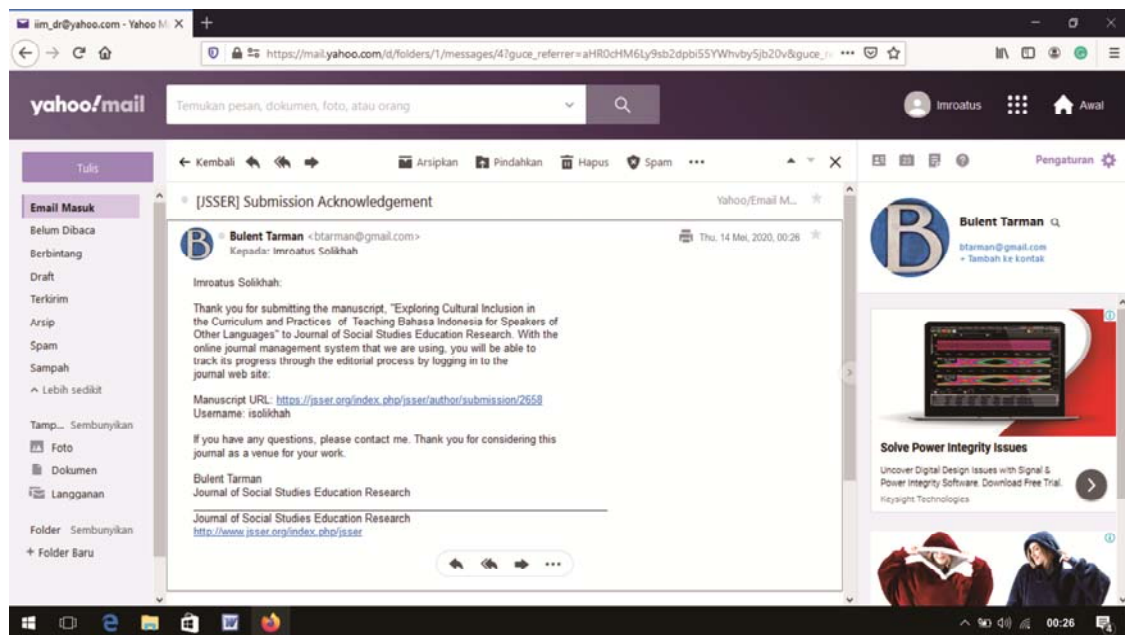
iim_dr@yahoo.com - Yahoo M ×

https://mail.yahoo.com/d/folders/1/messages/4?guce_referrer=aHR0cHM6Ly9sb2dpbi55YWhvby5jb20v&guce_

yahoo!mail

Temukan pesan, dokumen, foto, atau orang

Imroatus

Awal

Tulis

Email Masuk
Belum Dibaca
Berbintang
Draft
Terkirim
Arsip
Spam
Sampah
^ Lebih sedikit

Tamp... Sembunyikan
Foto
Dokumen
Langganan

Folder Sembunyikan
+ Folder Baru

← Kembali

Arsipkan

Pindahkan

Hapus

Spam

Pengaturan

[JSSER] Submission Acknowledgement

Yahoo/Email M...

Bulent Tarman <btarman@gmail.com>
Kepada: Imroatus Solikhah

Thu, 14 Mei, 2020, 00:26

Imroatus Solikhah:

Thank you for submitting the manuscript, "Exploring Cultural Inclusion in the Curriculum and Practices of Teaching Bahasa Indonesia for Speakers of Other Languages" to Journal of Social Studies Education Research. With the online journal management system that we are using, you will be able to track its progress through the editorial process by logging in to the journal web site:

Manuscript URL: https://jsser.org/index.php/jsser/author/submission/2658
Username: isolikhah

If you have any questions, please contact me. Thank you for considering this journal as a venue for your work.

Bulent Tarman
Journal of Social Studies Education Research

Journal of Social Studies Education Research
http://www.jsser.org/index.php/jsser

Bulent Tarman
btarman@gmail.com
+ Tambah ke kontak

Solve Power Integrity Issues
Uncover Digital Design Issues with Signal & Power Integrity Software. Download Free Trial.
Keysight Technologies

00:26